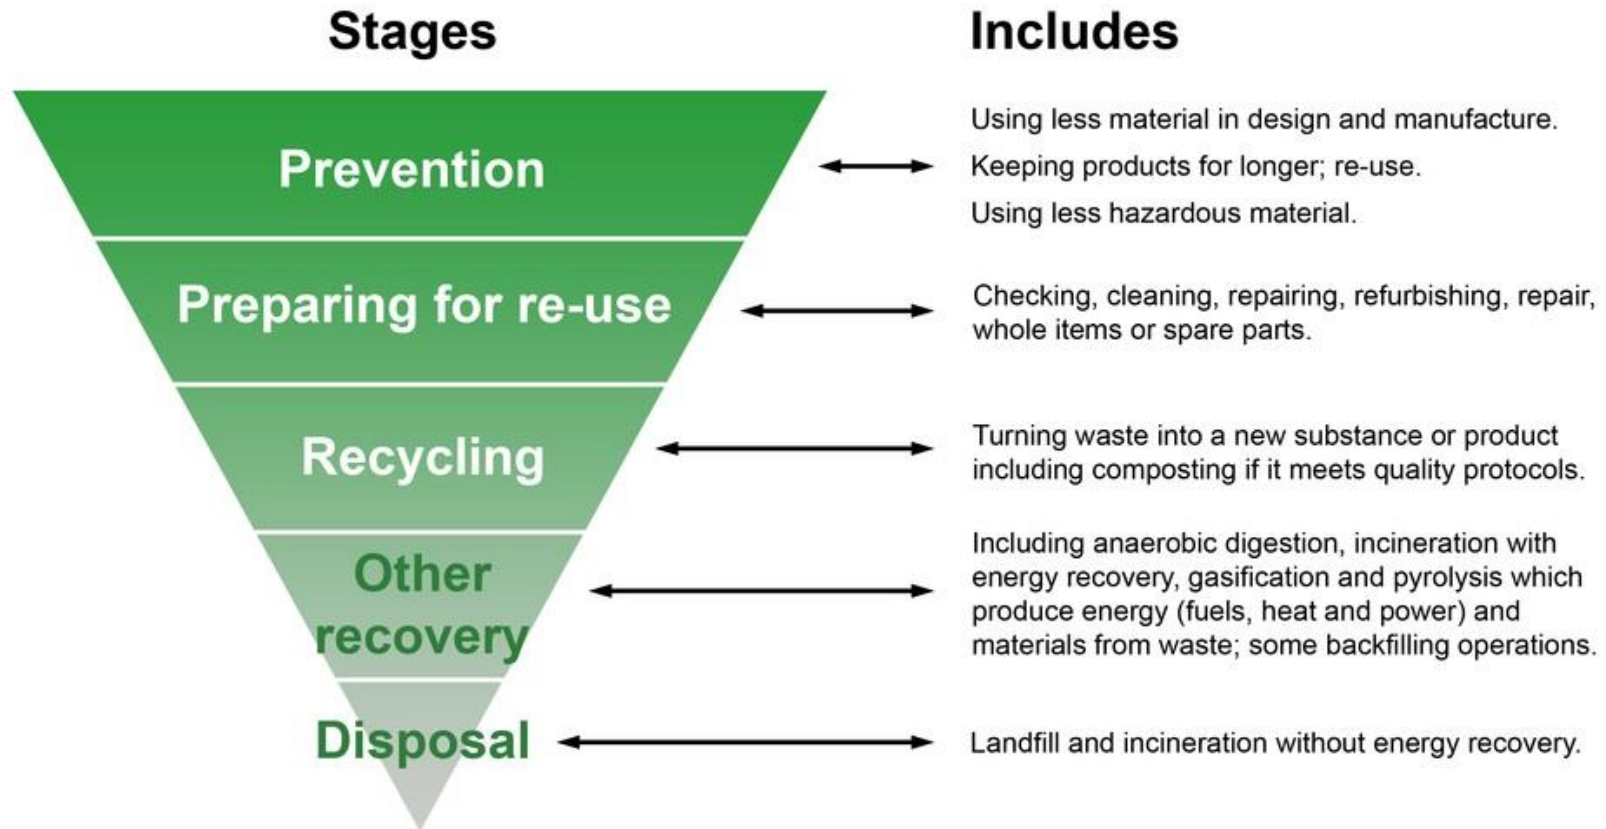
Stages

Includes

Prevention

Using less material in design and manufacture.
Keeping products for longer; re-use.
Using less hazardous material.

Preparing for re-use

Checking, cleaning, repairing, refurbishing, repair, whole items or spare parts.

Recycling

Turning waste into a new substance or product including composting if it meets quality protocols.

Other recovery

Including anaerobic digestion, incineration with energy recovery, gasification and pyrolysis which produce energy (fuels, heat and power) and materials from waste; some backfilling operations.

Disposal

Landfill and incineration without energy recovery.